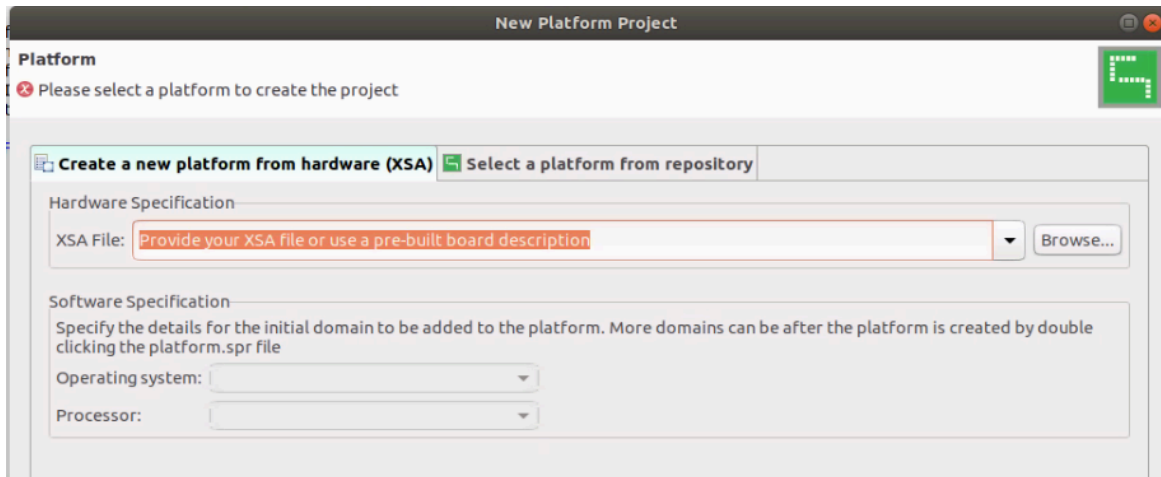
New Platform Project

Platform
Please select a platform to create the project

Create a new platform from hardware (XSA) | Select a platform from repository

Hardware Specification
XSA File: Provide your XSA file or use a pre-built board description
Browse...

Software Specification
Specify the details for the initial domain to be added to the platform. More domains can be after the platform is created by double clicking the platform.spr file
Operating system:
Processor: